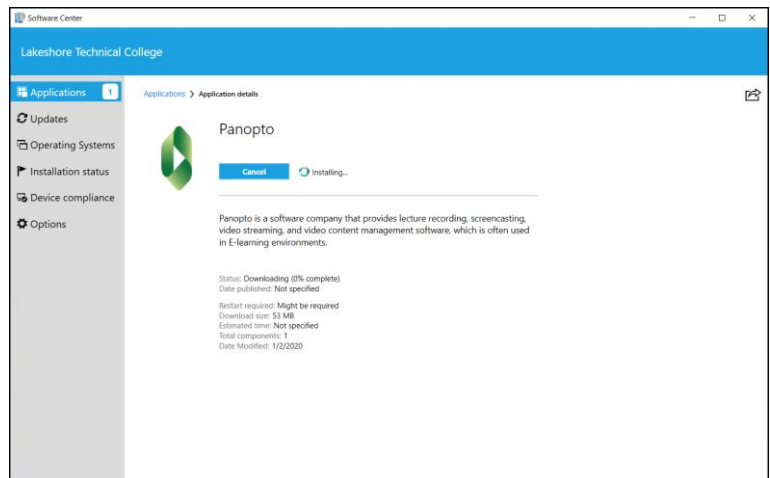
Software Center

Lakeshore Technical College

Applications 1
Updates
Operating Systems
Installation status
Device compliance
Options

Applications > Application details

Panopto

Cancel
Installing...

Panopto is a software company that provides lecture recording, screencasting, video streaming, and video content management software, which is often used in E-learning environments.

Status: Downloading (0% complete)
Date published: Not specified

Restart required: Might be required
Download size: 53 MB
Estimated time: Not specified
Total components: 1
Date Modified: 1/2/2020